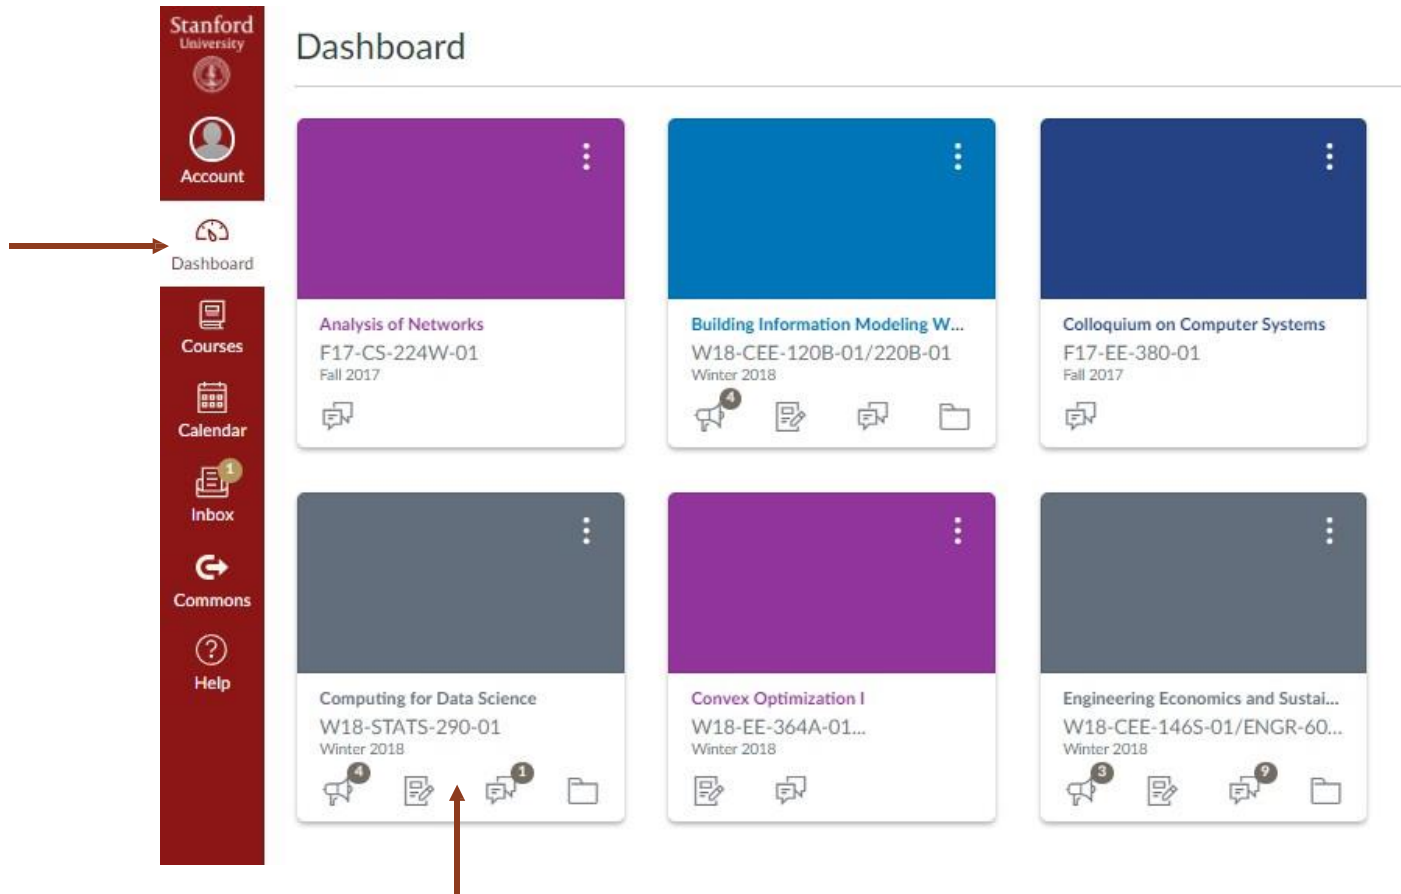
Stanford University

Account

Dashboard

Courses

Calendar

1
Inbox

Commons

Help

Dashboard

Analysis of Networks
F17-CS-224W-01
Fall 2017

Building Information Modeling W...
W18-CEE-120B-01/220B-01
Winter 2018
4

Colloquium on Computer Systems
F17-EE-380-01
Fall 2017

Computing for Data Science
W18-STATS-290-01
Winter 2018
4
1

Convex Optimization I
W18-EE-364A-01...
Winter 2018

Engineering Economics and Sustai...
W18-CEE-146S-01/ENGR-60...
Winter 2018
3
9